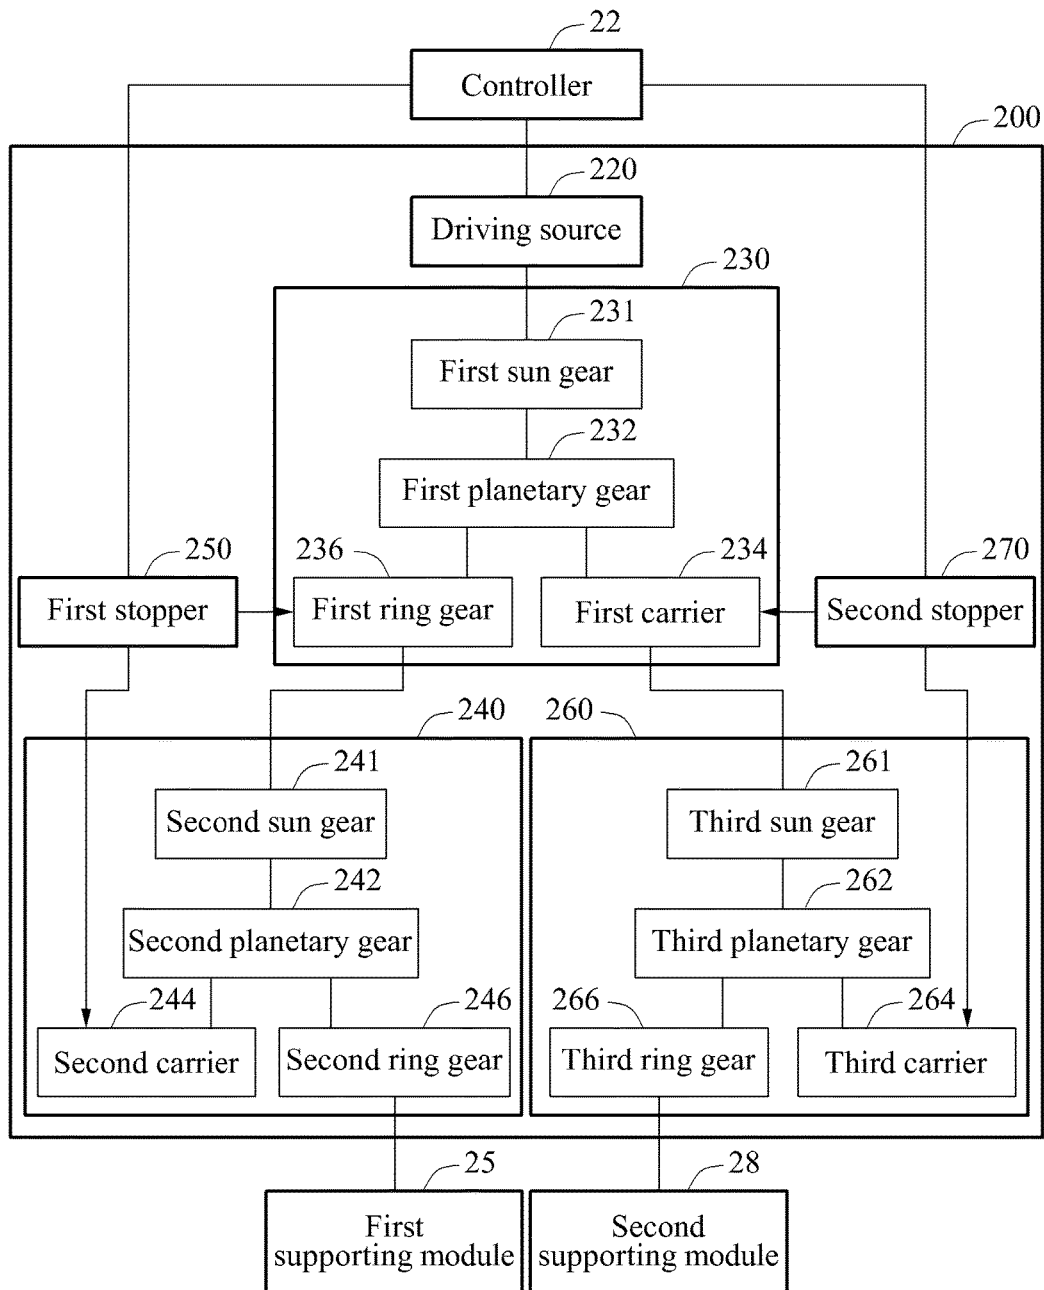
22
Controller
200
220
Driving source
230
231
First sun gear
232
First planetary gear
250
First stopper
236
First ring gear
234
First carrier
270
Second stopper
240
260
241
Second sun gear
242
Second planetary gear
244
Second carrier
246
Second ring gear
261
Third sun gear
262
Third planetary gear
266
Third ring gear
264
Third carrier
25
First supporting module
28
Second supporting module